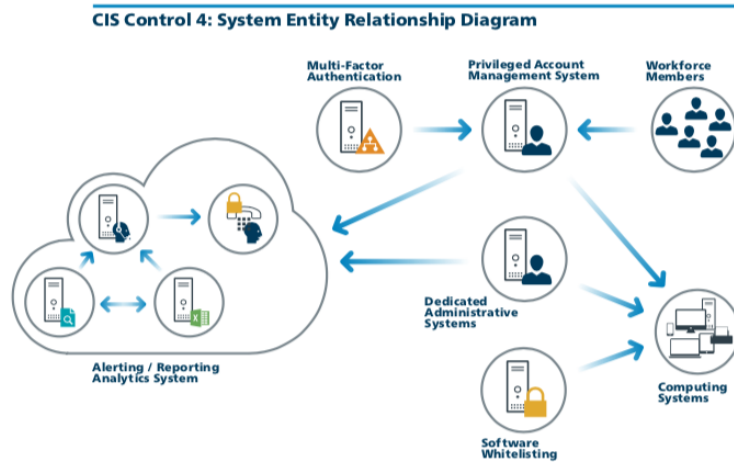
CIS Control 4: System Entity Relationship Diagram

Multi-Factor Authentication

Privileged Account Management System

Workforce Members

Dedicated Administrative Systems

Alerting / Reporting Analytics System

Computing Systems

Software Whitelisting